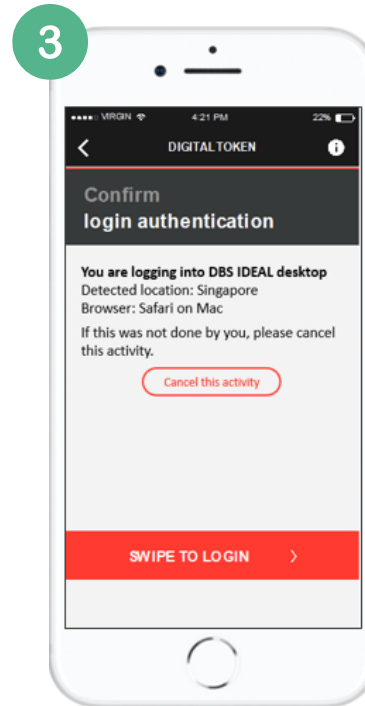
3

VIRGIN 4:21 PM 22%

DIGITAL TOKEN

Confirm
login authentication

You are logging into DBS IDEAL desktop
Detected location: Singapore
Browser: Safari on Mac
If this was not done by you, please cancel this activity.

Cancel this activity

SWIPE TO LOGIN ›